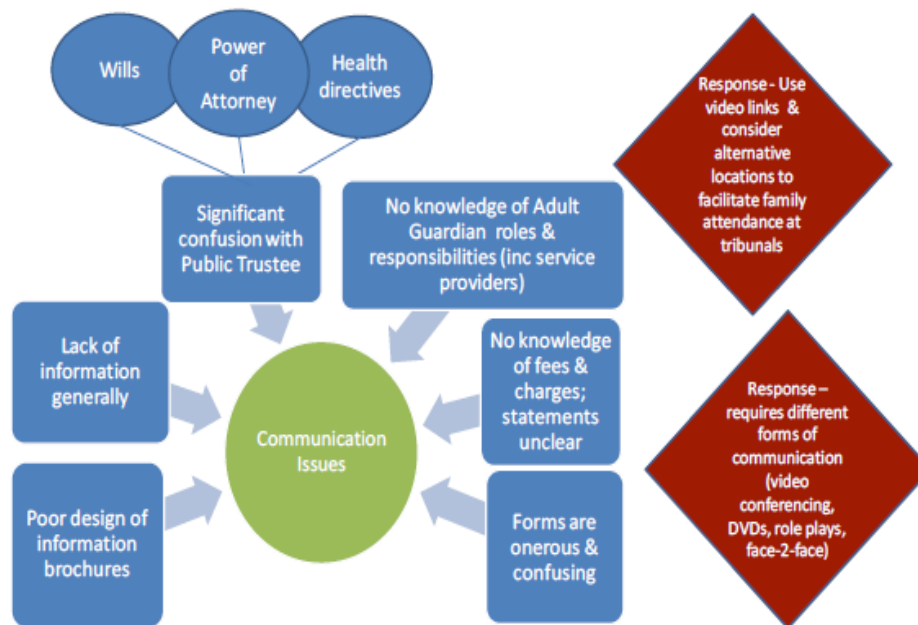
Wills

Power of Attorney

Health directives

Significant confusion with Public Trustee

No knowledge of Adult Guardian roles & responsibilities (inc service providers)

Response - Use video links & consider alternative locations to facilitate family attendance at tribunals

Lack of information generally

Communication Issues

No knowledge of fees & charges; statements unclear

Response – requires different forms of communication (video conferencing, DVDs, role plays, face-2-face)

Poor design of information brochures

Forms are onerous & confusing